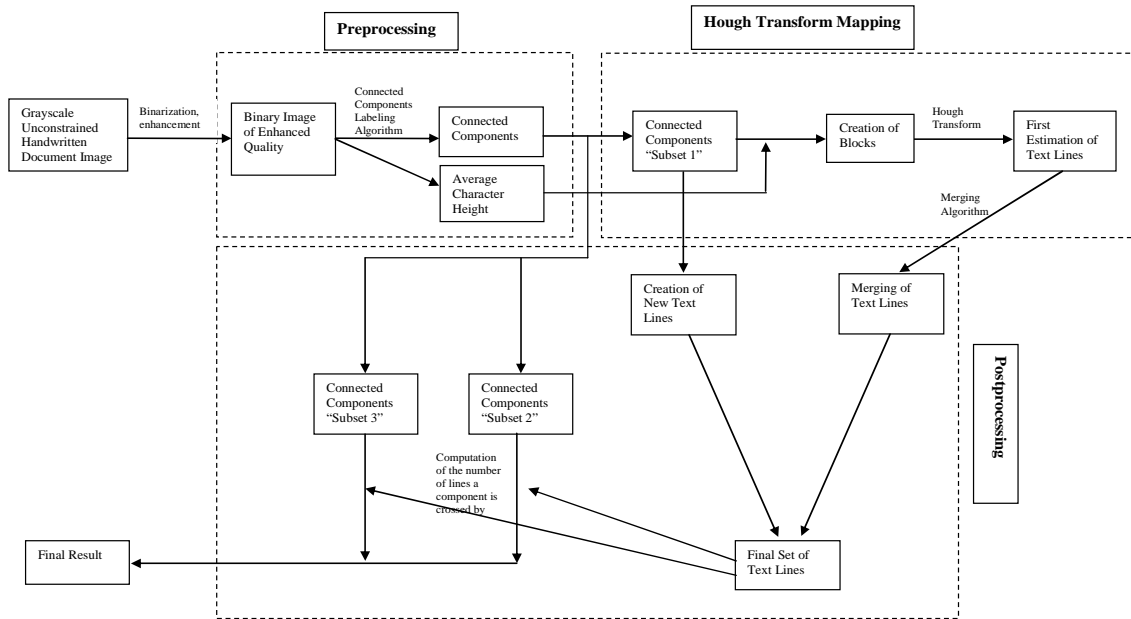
Preprocessing

Hough Transform Mapping

Grayscale Unconstrained Handwritten Document Image

Binarization, enhancement

Binary Image of Enhanced Quality

Connected Components Labeling Algorithm

Connected Components

Average Character Height

Connected Components "Subset 1"

Creation of Blocks

Hough Transform

First Estimation of Text Lines

Merging Algorithm

Creation of New Text Lines

Merging of Text Lines

Postprocessing

Connected Components "Subset 3"

Connected Components "Subset 2"

Computation of the number of lines a component is crossed by

Final Result

Final Set of Text Lines